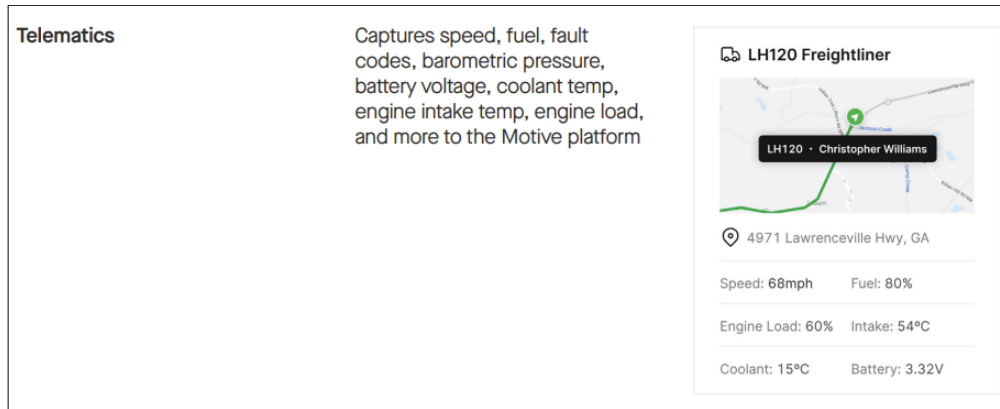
Telematics

Captures speed, fuel, fault codes, barometric pressure, battery voltage, coolant temp, engine intake temp, engine load, and more to the Motive platform

LH120 Freightliner

LH120 · Christopher Williams

4971 Lawrenceville Hwy, GA

Speed: 68mph Fuel: 80%

Engine Load: 60% Intake: 54ºC

Coolant: 15ºC Battery: 3.32V